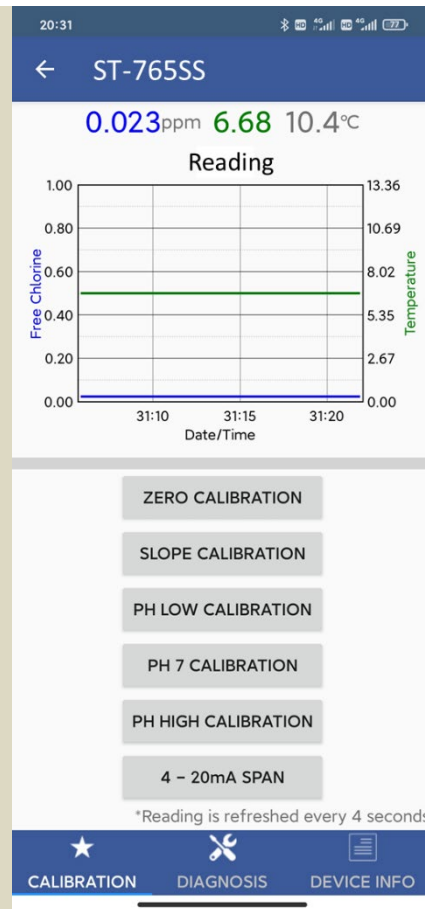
20:31 77

← ST-765SS

0.023ppm 6.68 10.4℃

Reading

1.00
0.80
0.60
0.40
0.20
0.00

Free Chlorine

13.36
10.69
8.02
5.35
2.67
0.00

Temperature

31:10 31:15 31:20
Date/Time

ZERO CALIBRATION

SLOPE CALIBRATION

PH LOW CALIBRATION

PH 7 CALIBRATION

PH HIGH CALIBRATION

4 – 20mA SPAN

*Reading is refreshed every 4 seconds

CALIBRATION DIAGNOSIS DEVICE INFO